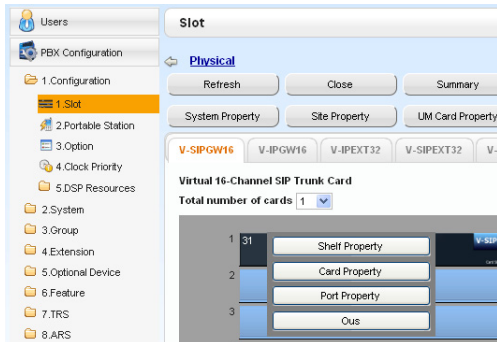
Users

PBX Configuration

1.Configuration

1.Slot

2.Portable Station

3.Option

4.Clock Priority

5.DSP Resources

2.System

3.Group

4.Extension

5.Optional Device

6.Feature

7.TRS

8.ARS

Slot

Physical

Refresh

Close

Summary

System Property

Site Property

UM Card Property

V-SIPGW16

V-IPGW16

V-IPEXT32

V-SIPEXT32

V-

Virtual 16-Channel SIP Trunk Card

Total number of cards 1

1 31

Shelf Property

V-SIP

2

Card Property

Port Property

3

Ous